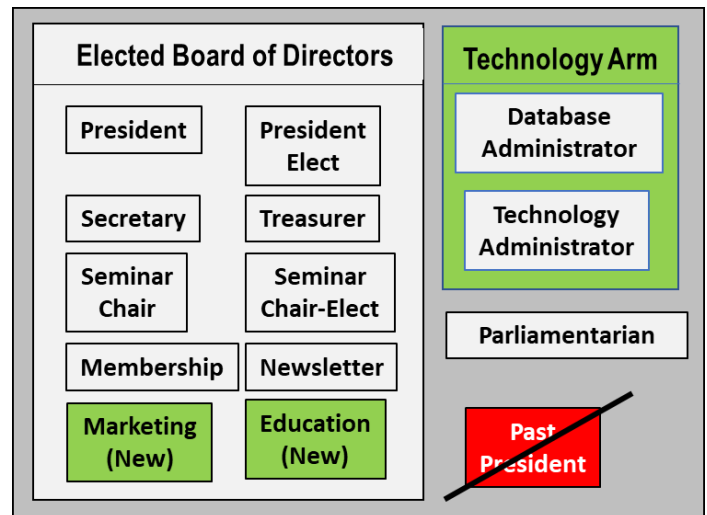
Elected Board of Directors

President

President Elect

Secretary

Treasurer

Seminar Chair

Seminar Chair-Elect

Membership

Newsletter

Marketing (New)

Education (New)

Technology Arm

Database Administrator

Technology Administrator

Parliamentarian

Past President